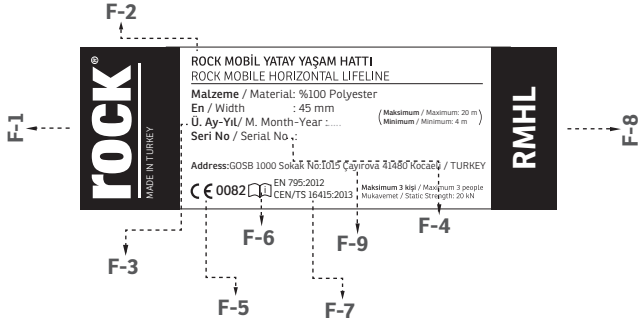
F-2

F-1

rock®
MADE IN TURKEY

ROCK MOBİL YATAY YAŞAM HATTI
ROCK MOBILE HORIZONTAL LIFELINE

Malzeme / Material: %100 Polyester
En / Width : 45 mm
Ü. Ay-Yıl/ M. Month-Year : ....
Seri No / Serial No :

(Maksimum / Maximum: 20 m
Minimum / Minimum: 4 m)

Address:GOSB 1000 Sokak No:1015 Çayırova 41480 Kocaeli / TURKEY

CE 0082 EN 795:2012
CEN/TS 16415:2013

Maksimum 3 kişi / Maximum 3 people
Mukavemet / Static Strength: 20 kN

RMHL

F-8

F-3

F-6

F-9

F-4

F-5

F-7